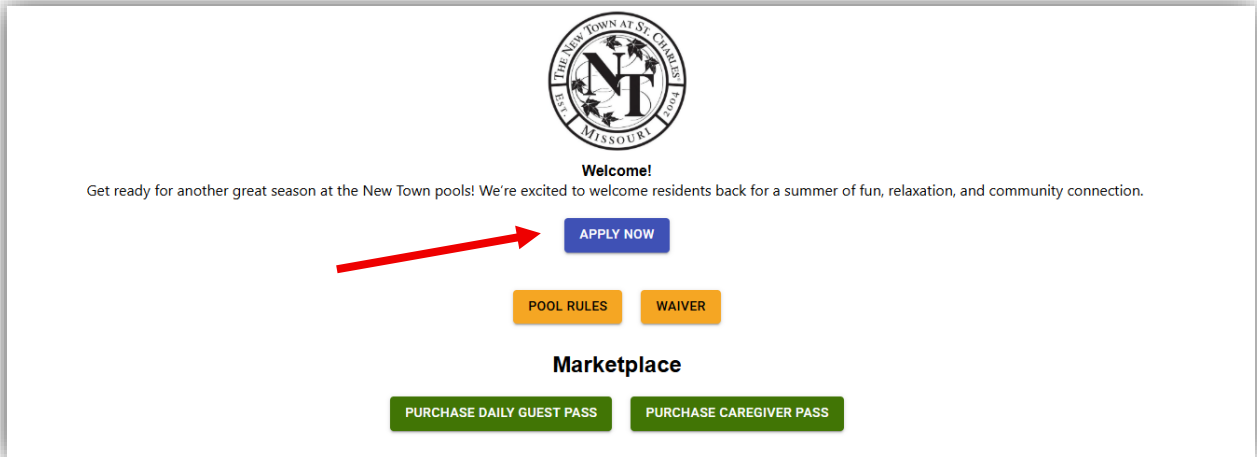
THE NEW TOWN AT ST. CHARLES
NT
EST. 2004
MISSOURI

**Welcome!**

Get ready for another great season at the New Town pools! We're excited to welcome residents back for a summer of fun, relaxation, and community connection.

APPLY NOW

POOL RULES WAIVER

Marketplace

PURCHASE DAILY GUEST PASS PURCHASE CAREGIVER PASS